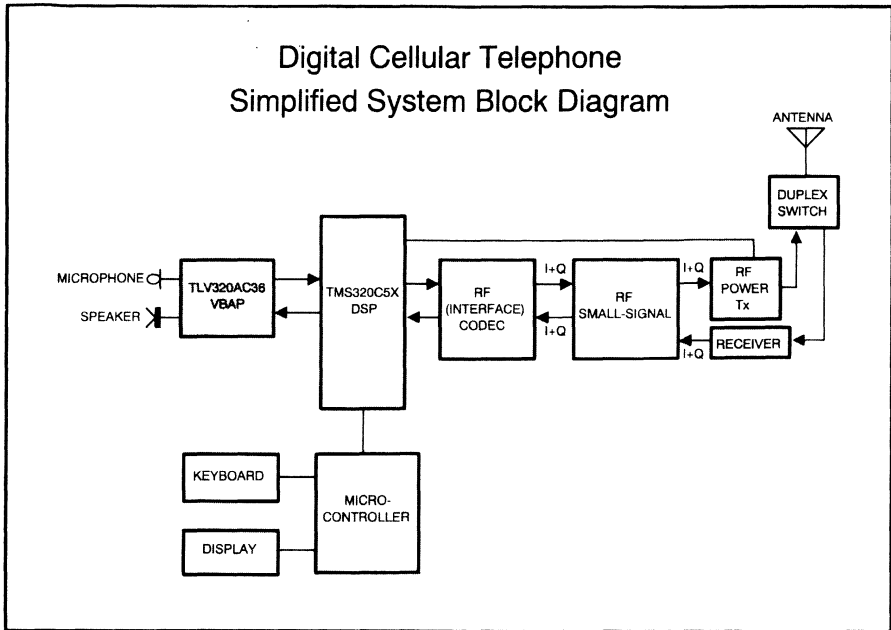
Digital Cellular Telephone
Simplified System Block Diagram

ANTENNA

DUPLEX SWITCH

MICROPHONE

SPEAKER

TLV320AC36 VBAP

TMS320C5X DSP

RF (INTERFACE) CODEC

I+Q

I+Q

RF SMALL-SIGNAL

I+Q

RF POWER Tx

I+Q

RECEIVER

KEYBOARD

DISPLAY

MICRO-CONTROLLER